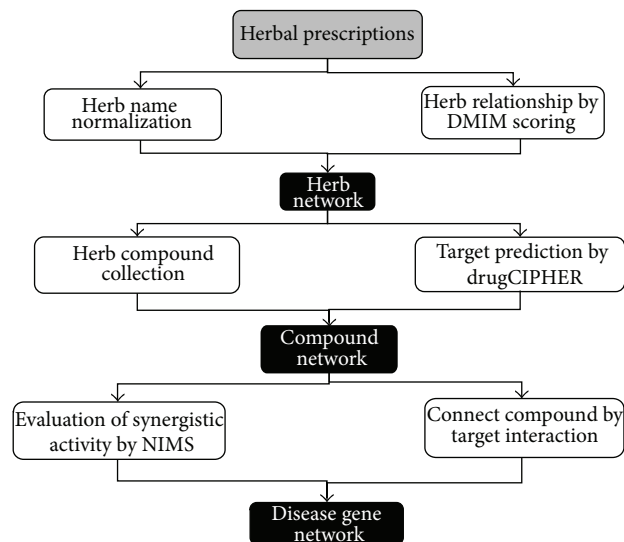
Herbal prescriptions

Herb name normalization

Herb relationship by DMIM scoring

Herb network

Herb compound collection

Target prediction by drugCIPHER

Compound network

Evaluation of synergistic activity by NIMS

Connect compound by target interaction

Disease gene network